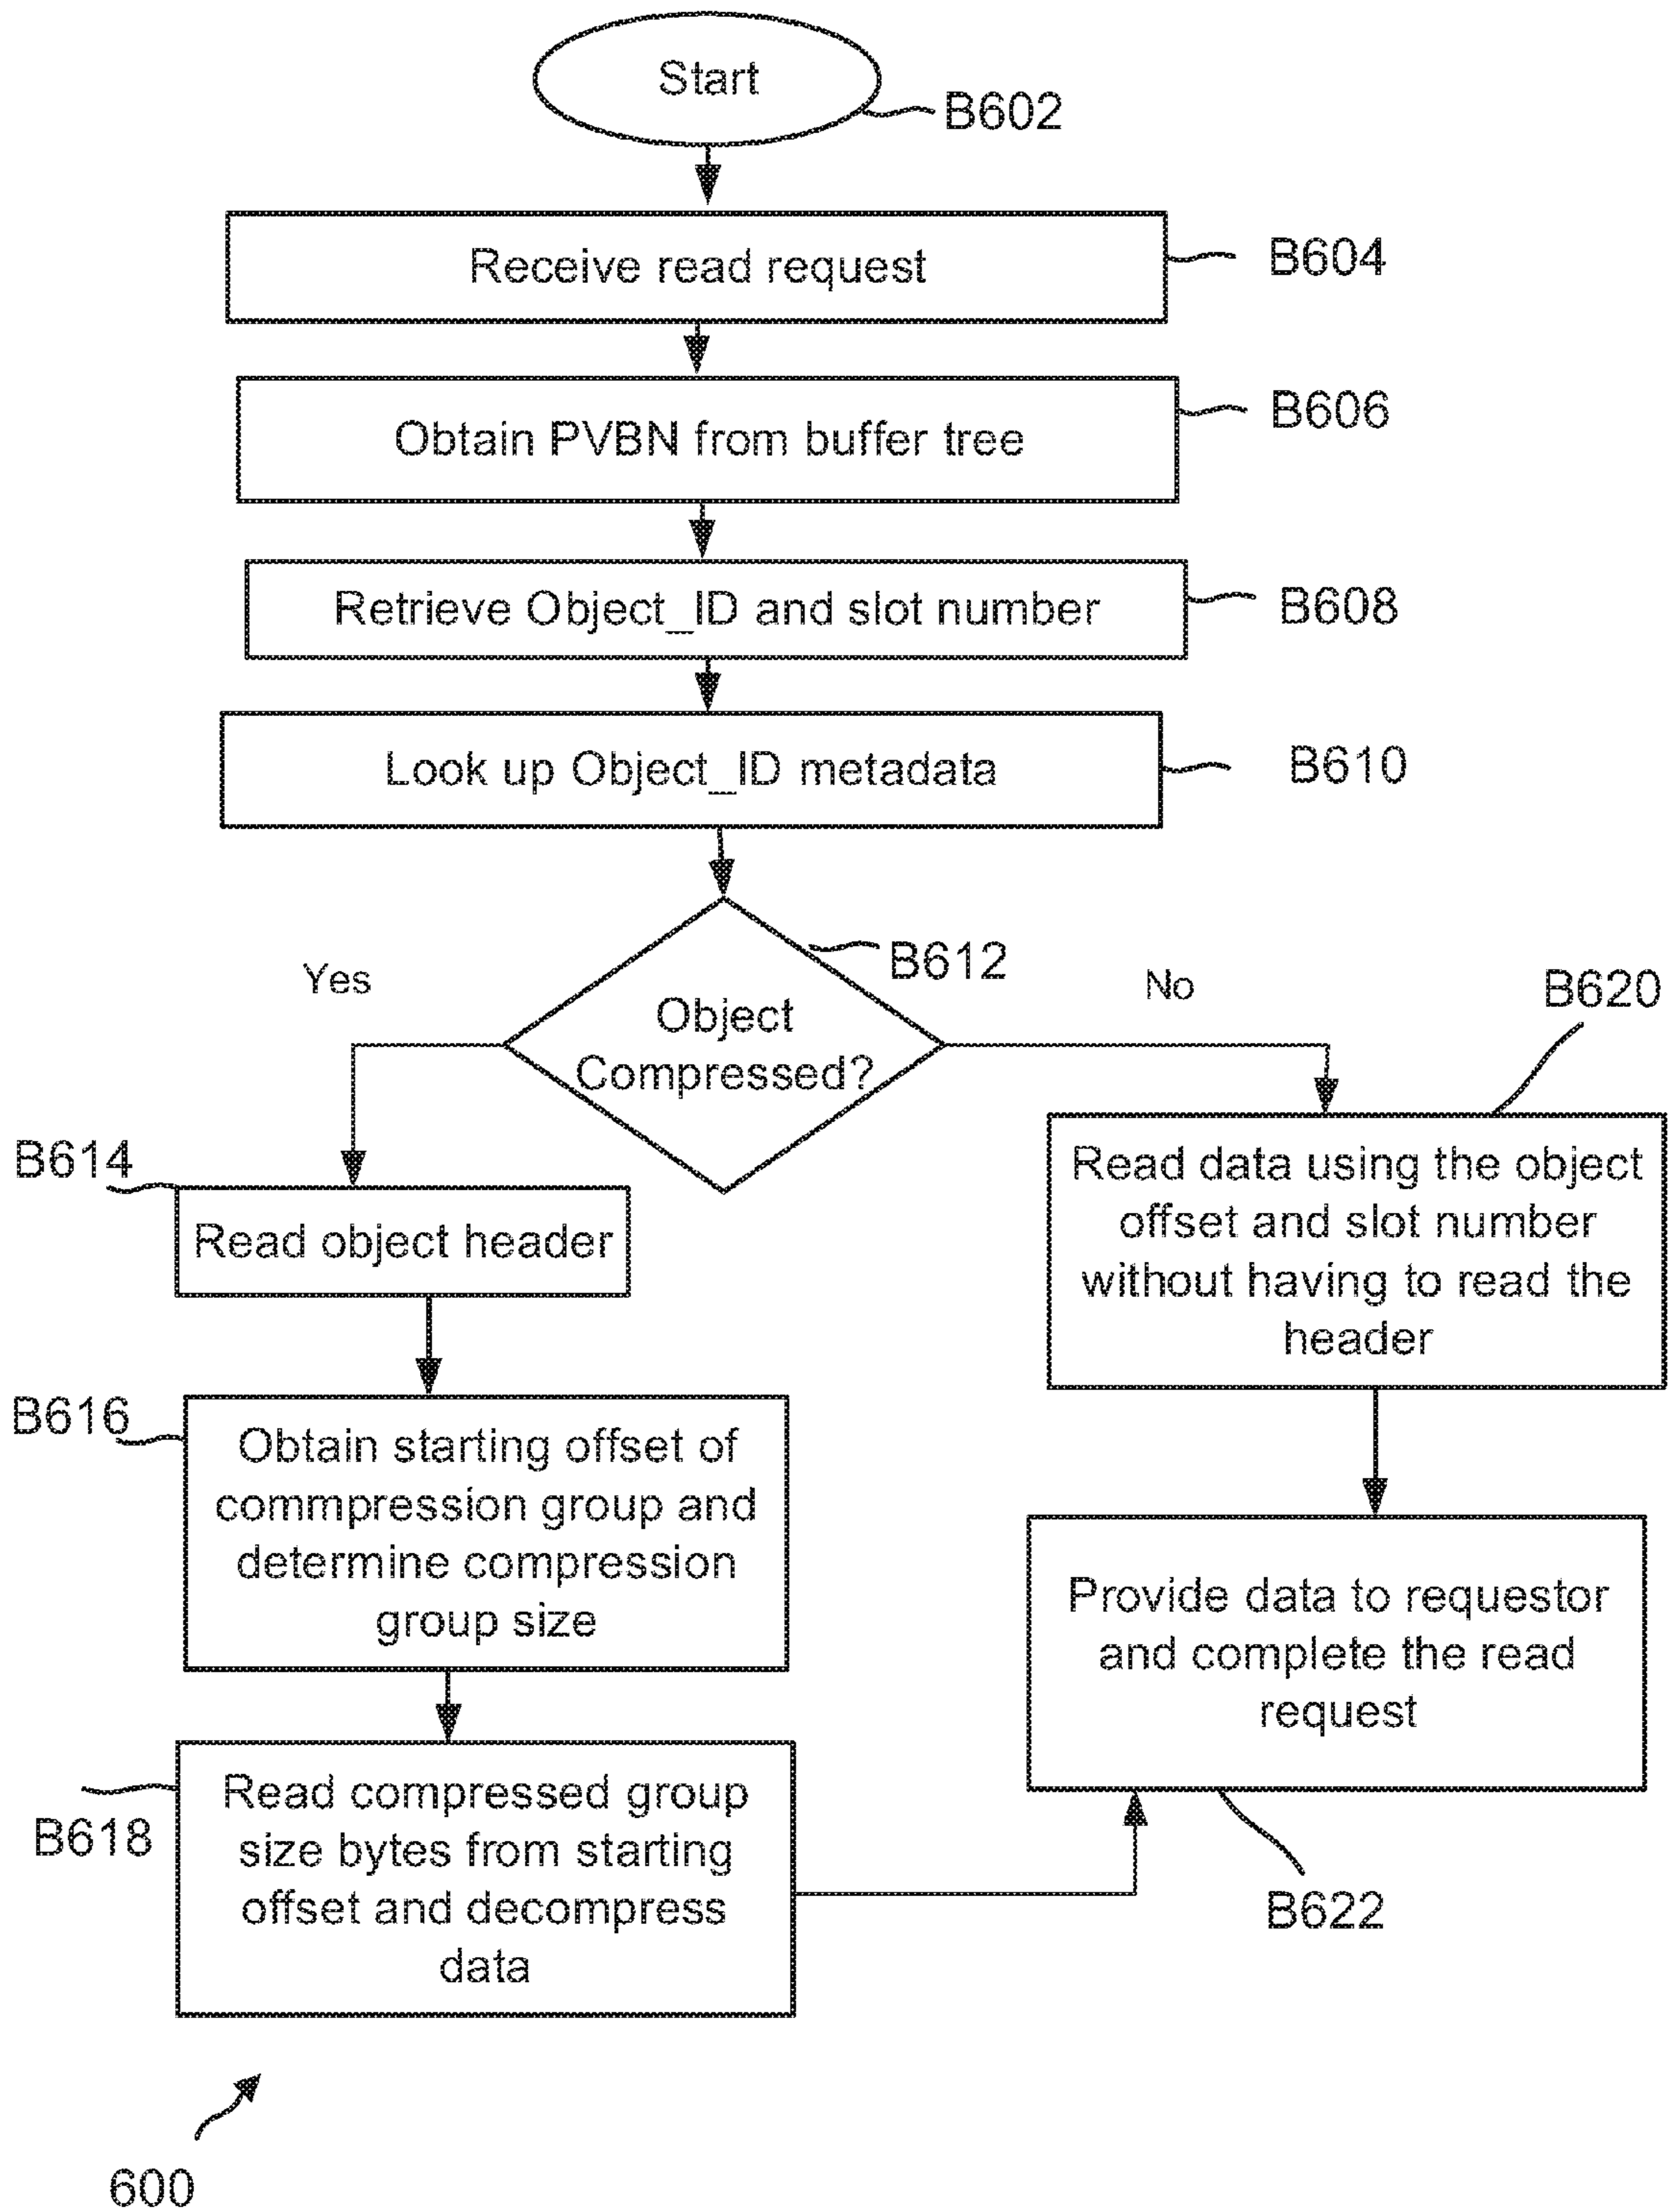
Start
B602

Receive read request
B604

Obtain PVBN from buffer tree
B606

Retrieve Object_ID and slot number
B608

Look up Object_ID metadata
B610

Object Compressed?
B612

Yes

No

B620

B614
Read object header

Read data using the object offset and slot number without having to read the header

B616
Obtain starting offset of commpression group and determine compression group size

Provide data to requestor and complete the read request

Read compressed group size bytes from starting offset and decompress data
B618

B622

600